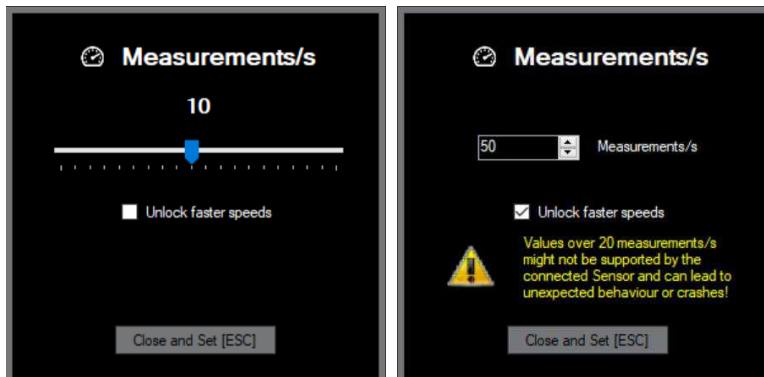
Measurements/s

10

Unlock faster speeds

Close and Set [ESC]

Measurements/s

50

Measurements/s

Unlock faster speeds

Values over 20 measurements/s might not be supported by the connected Sensor and can lead to unexpected behaviour or crashes!

Close and Set [ESC]